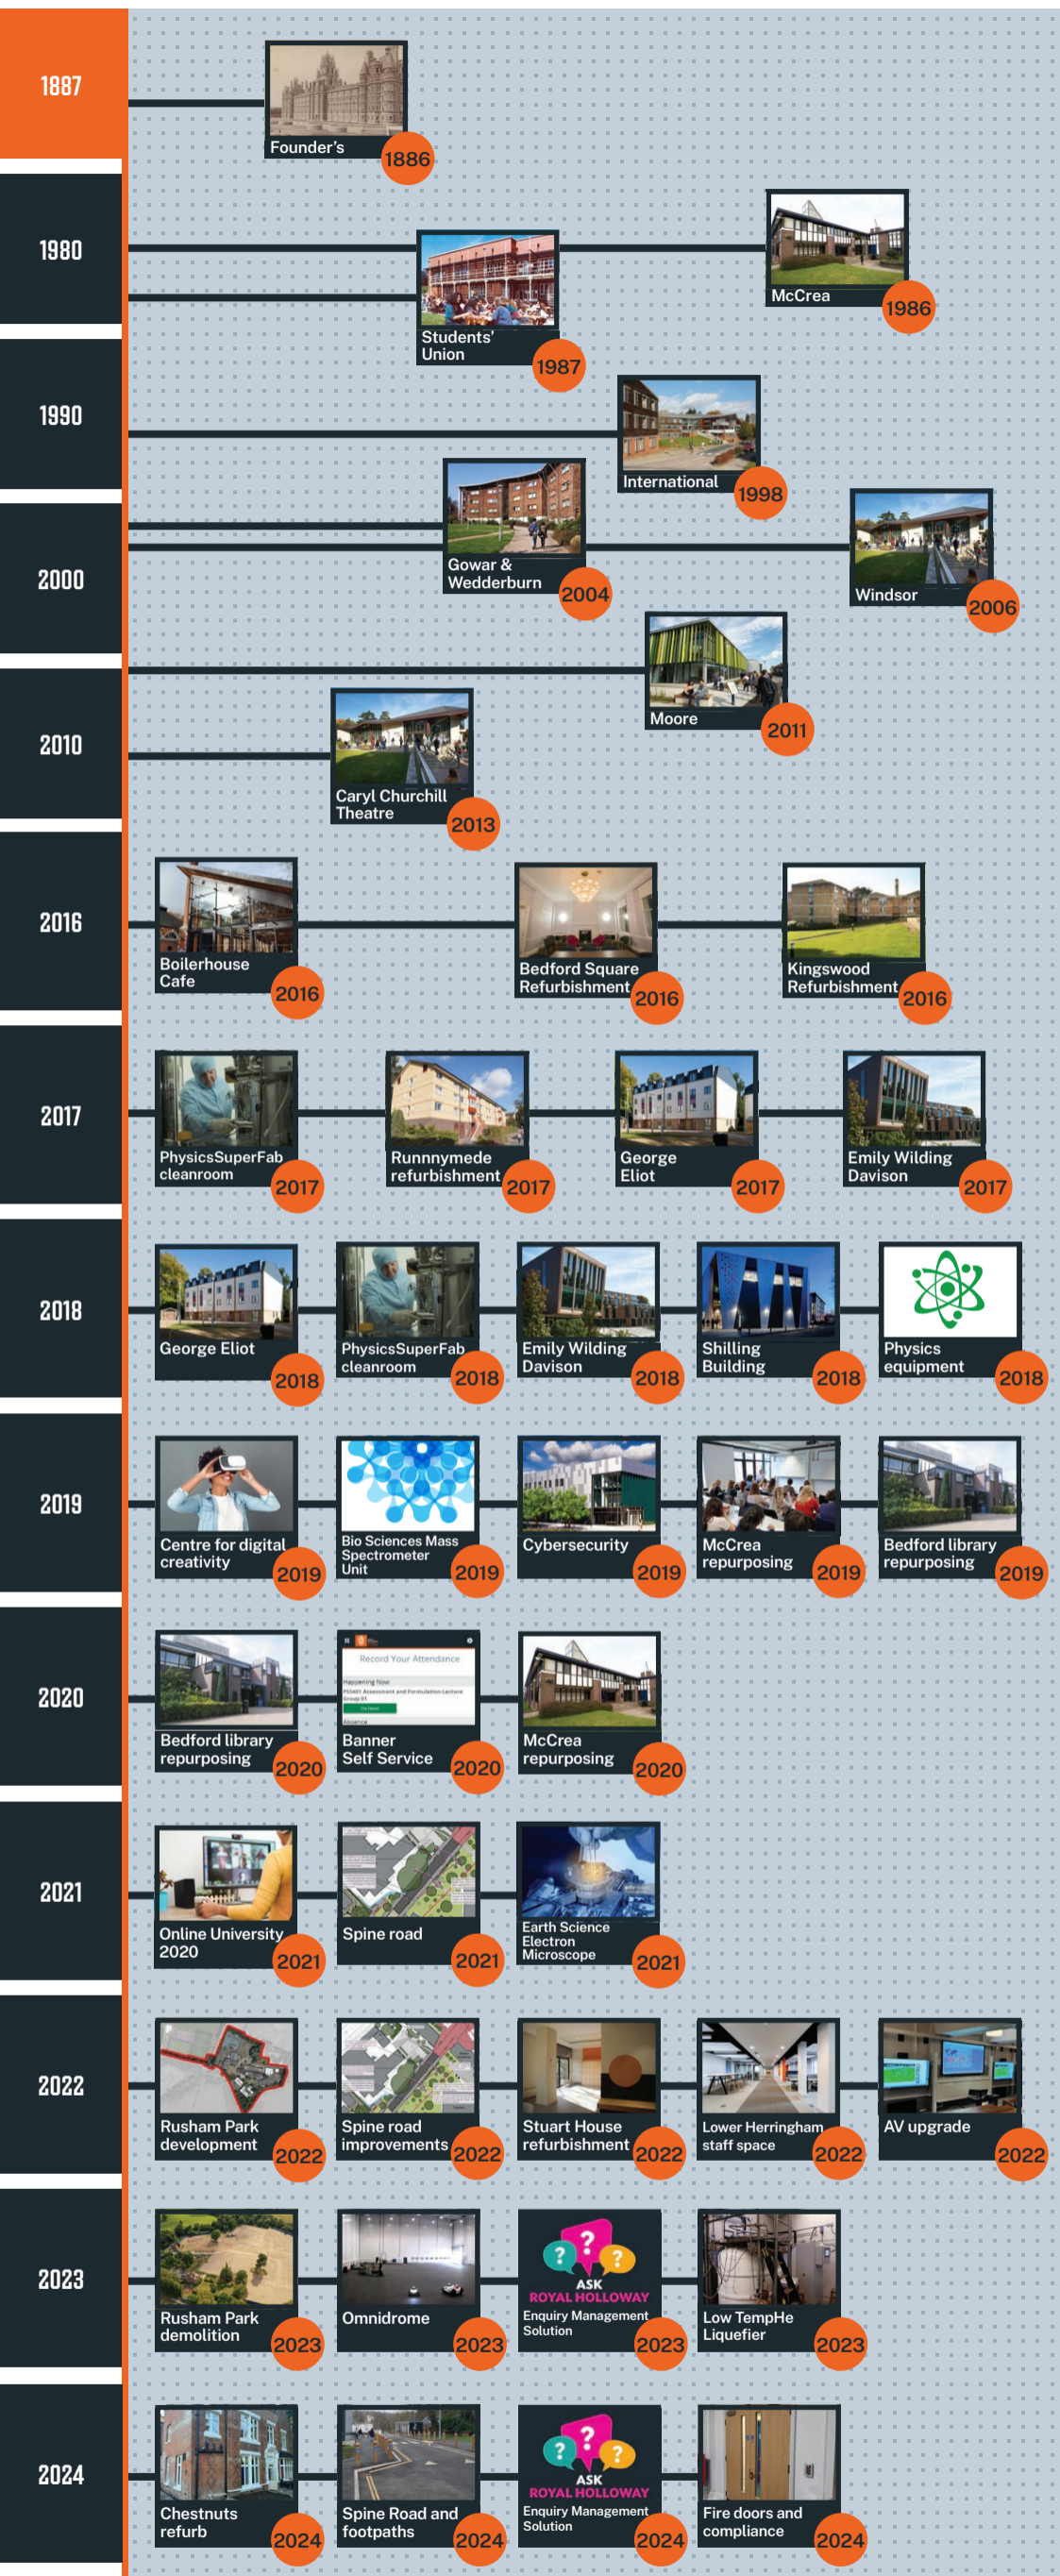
1887

Founder's
1886

1980

McCrea
1986

Students' Union
1987

1990

International
1998

2000

Gowar & Wedderburn
2004

Windsor
2006

Moore
2011

2010

Caryl Churchill Theatre
2013

2016

Boilerhouse Cafe
2016

Bedford Square Refurbishment
2016

Kingswood Refurbishment
2016

2017

PhysicsSuperFab cleanroom
2017

Runnnymede refurbishment
2017

George Eliot
2017

Emily Wilding Davison
2017

2018

George Eliot
2018

PhysicsSuperFab cleanroom
2018

Emily Wilding Davison
2018

Shilling Building
2018

Physics equipment
2018

2019

Centre for digital creativity
2019

Bio Sciences Mass Spectrometer Unit
2019

Cybersecurity
2019

McCrea repurposing
2019

Bedford library repurposing
2019

2020

Bedford library repurposing
2020

Record Your Attendance
Happening Now
Banner Self Service
2020

McCrea repurposing
2020

2021

Online University 2020
2021

Spine road
2021

Earth Science Electron Microscope
2021

2022

Rusham Park development
2022

Spine road improvements
2022

Stuart House refurbishment
2022

Lower Herringham staff space
2022

AV upgrade
2022

2023

Rusham Park demolition
2023

Omnidrome
2023

ASK ROYAL HOLLOWAY
Enquiry Management Solution
2023

Low TempHe Liquefier
2023

2024

Chestnuts refurb
2024

Spine Road and footpaths
2024

ASK ROYAL HOLLOWAY
Enquiry Management Solution
2024

Fire doors and compliance
2024